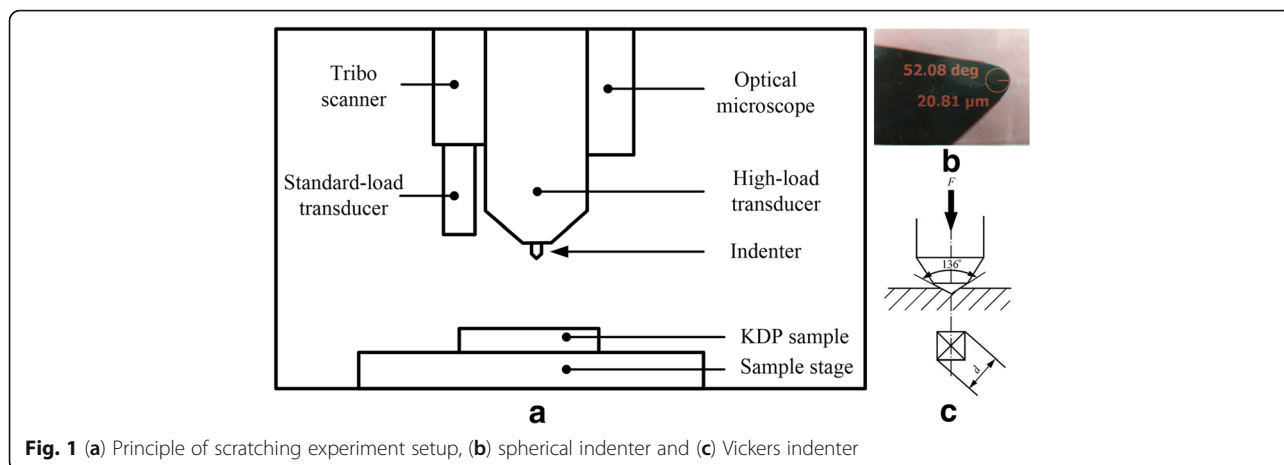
Tribo scanner

Standard-load transducer

Optical microscope

High-load transducer

Indenter

KDP sample

Sample stage

a

52.08 deg

20.81 μm

b

F

136°

d

c

**Fig. 1** (**a**) Principle of scratching experiment setup, (**b**) spherical indenter and (**c**) Vickers indenter